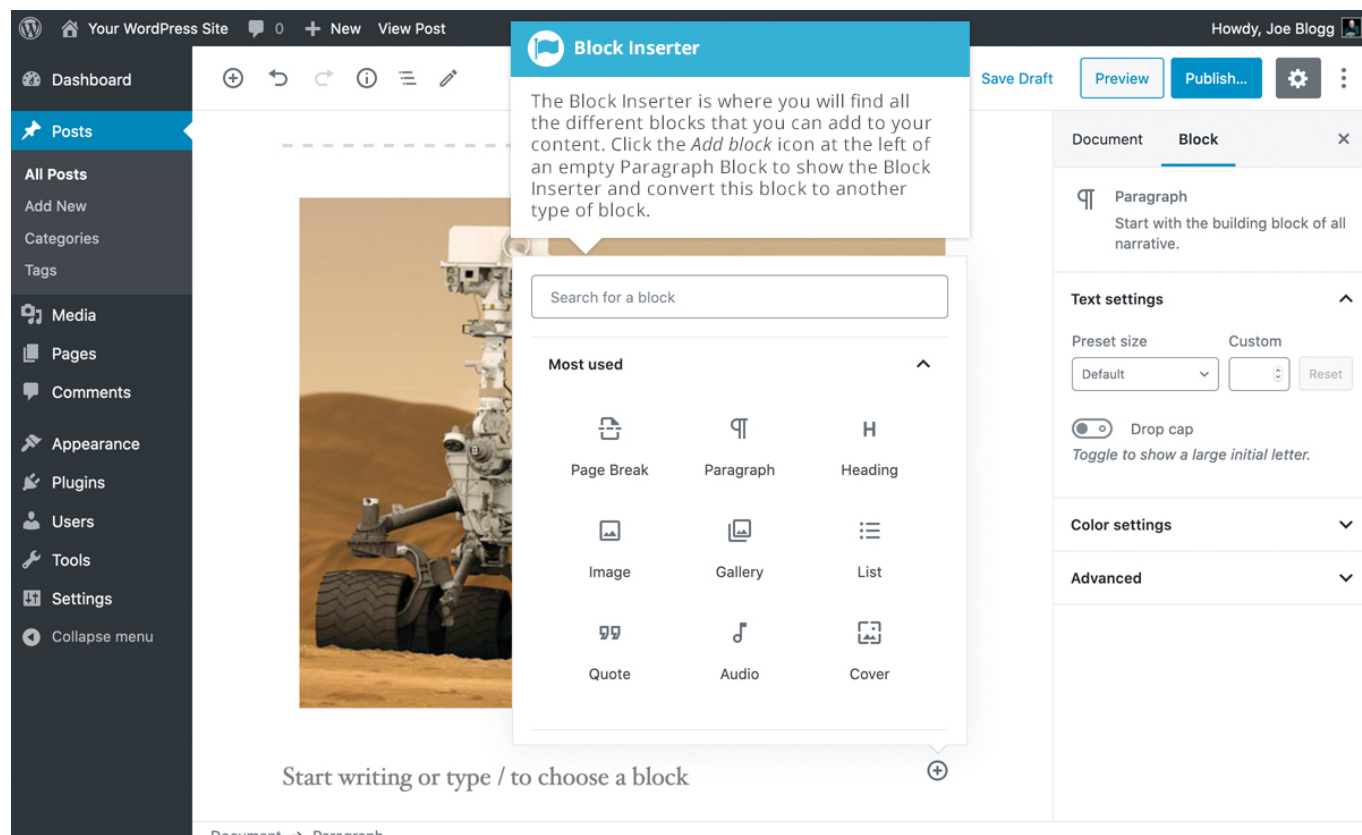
Your WordPress Site 0 + New View Post

Howdy, Joe Blogg

Dashboard

Posts

All Posts
Add New
Categories
Tags

Media
Pages
Comments

Appearance
Plugins
Users
Tools
Settings
Collapse menu

Block Inserter

The Block Inserter is where you will find all the different blocks that you can add to your content. Click the *Add block* icon at the left of an empty Paragraph Block to show the Block Inserter and convert this block to another type of block.

Save Draft Preview Publish...

Document Block ×

Paragraph
Start with the building block of all narrative.

Text settings

Preset size Custom
Default Reset

Drop cap
*Toggle to show a large initial letter.*

Color settings

Advanced

Search for a block

Most used

Page Break Paragraph Heading
Image Gallery List
Quote Audio Cover

Start writing or type / to choose a block

Document → Paragraph